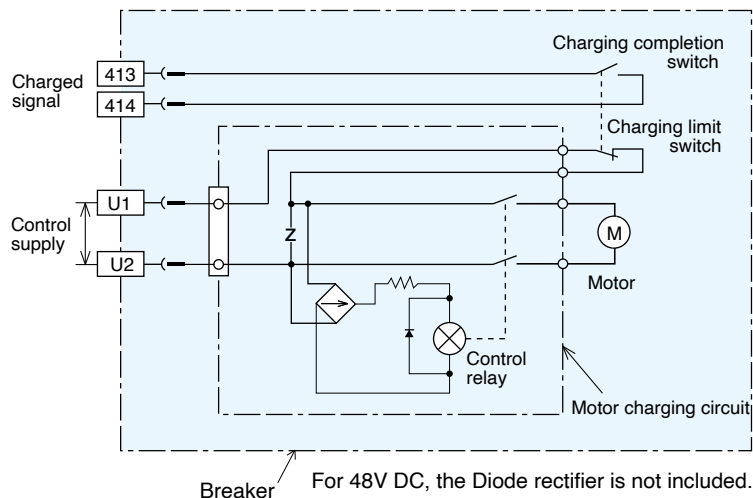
Charged signal

413

414

Charging completion switch

Charging limit switch

Control supply

U1

U2

Z

M

Motor

Control relay

Motor charging circuit

Breaker

For 48V DC, the Diode rectifier is not included.